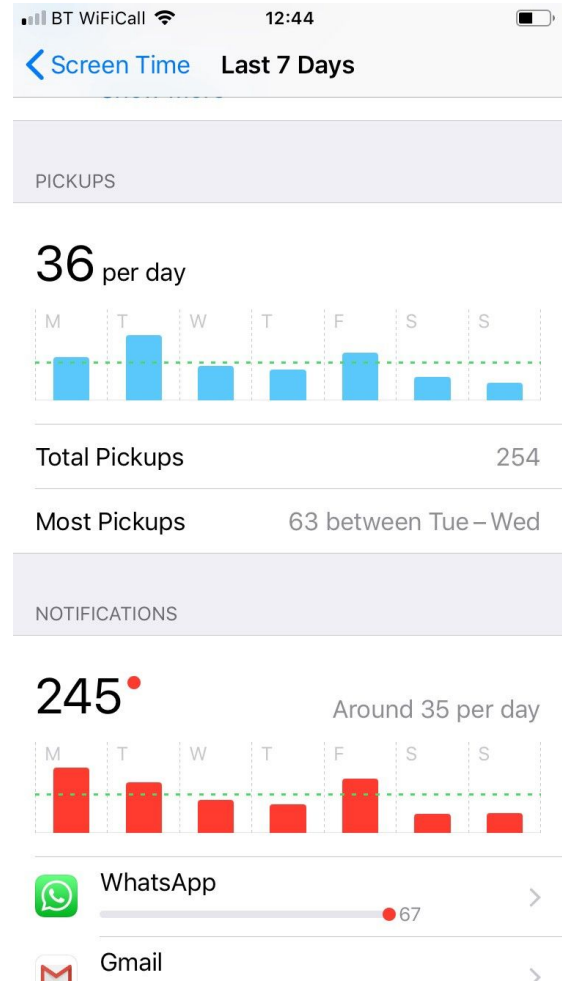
BT WiFiCall 12:44

< Screen Time Last 7 Days

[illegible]

PICKUPS

36 per day

M T W T F S S

Total Pickups 254

Most Pickups 63 between Tue – Wed

NOTIFICATIONS

245

Around 35 per day

M T W T F S S

WhatsApp
67

Gmail